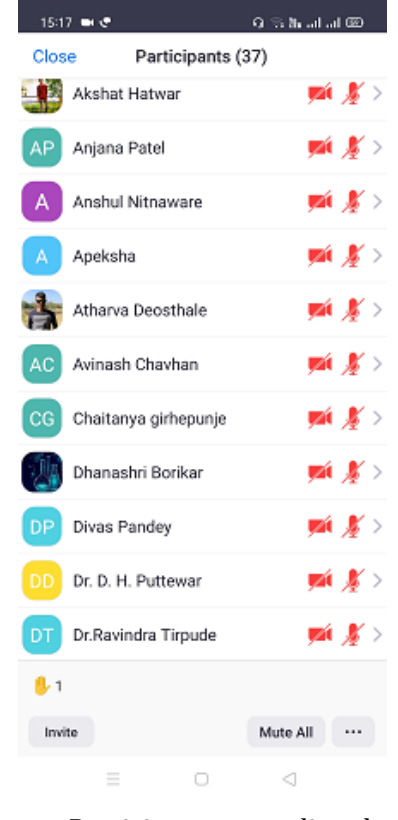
15:17

Close Participants (37)

Akshat Hatwar

AP Anjana Patel

A Anshul Nitnaware

A Apeksha

Atharva Deosthale

AC Avinash Chavhan

CG Chaitanya girhepunje

Dhanashri Borikar

DP Divas Pandey

DD Dr. D. H. Puttewar

DT Dr.Ravindra Tirpude

1

Invite

Mute All

···

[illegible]